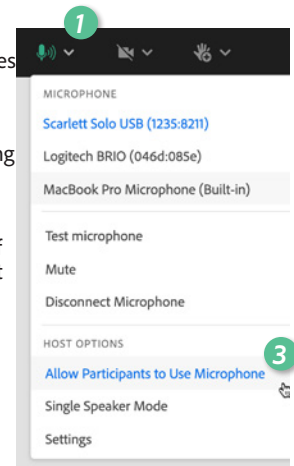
es
ng
r
t

1

MICROPHONE
Scarlett Solo USB (1235:8211)
Logitech BRIO (046d:085e)
MacBook Pro Microphone (Built-in)

Test microphone
Mute
Disconnect Microphone

HOST OPTIONS
3
Allow Participants to Use Microphone
Single Speaker Mode
Settings